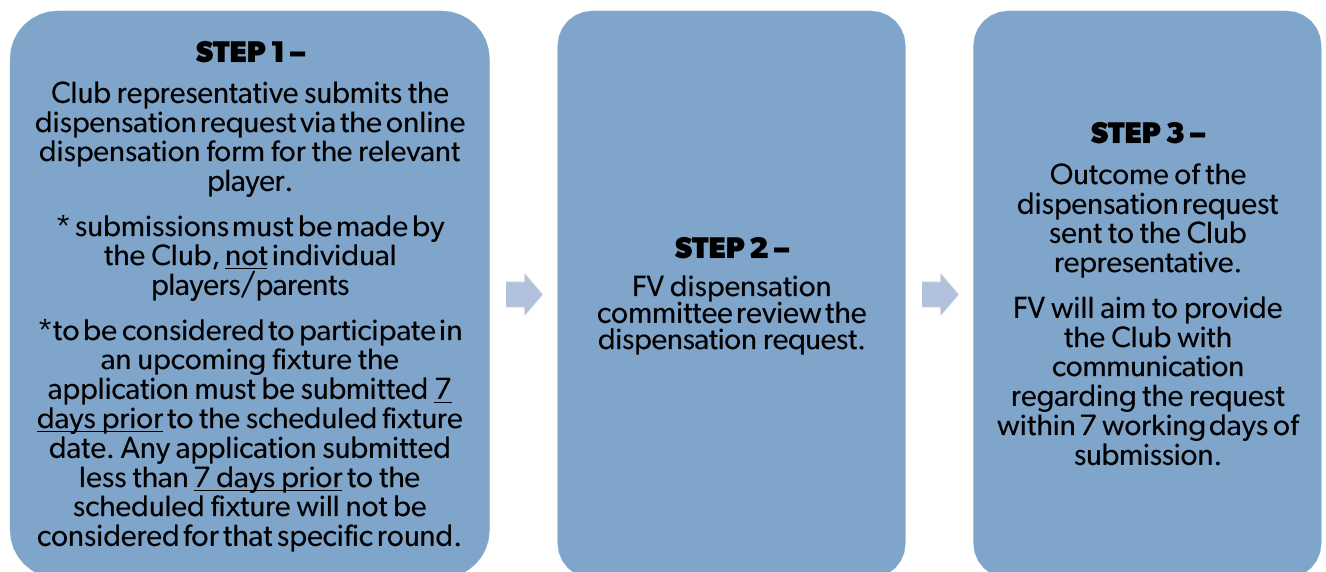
STEP 1 –

Club representative submits the dispensation request via the online dispensation form for the relevant player.

* submissions must be made by the Club, not individual players/parents

*to be considered to participate in an upcoming fixture the application must be submitted 7 days prior to the scheduled fixture date. Any application submitted less than 7 days prior to the scheduled fixture will not be considered for that specific round.

STEP 2 –

FV dispensation committee review the dispensation request.

STEP 3 –

Outcome of the dispensation request sent to the Club representative.

FV will aim to provide the Club with communication regarding the request within 7 working days of submission.